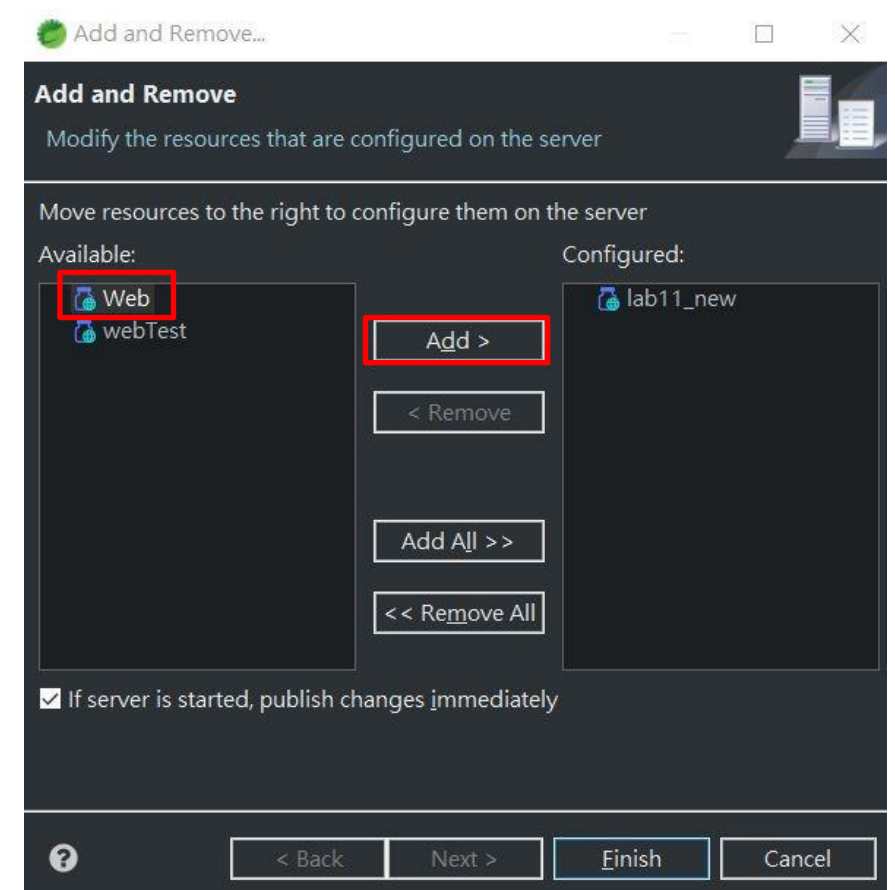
Add and Remove...

Add and Remove

Modify the resources that are configured on the server

Move resources to the right to configure them on the server

Available:

Web
webTest

Add >

< Remove

Add All >>

<< Remove All

Configured:

lab11_new

If server is started, publish changes immediately

?

< Back

Next >

Finish

Cancel